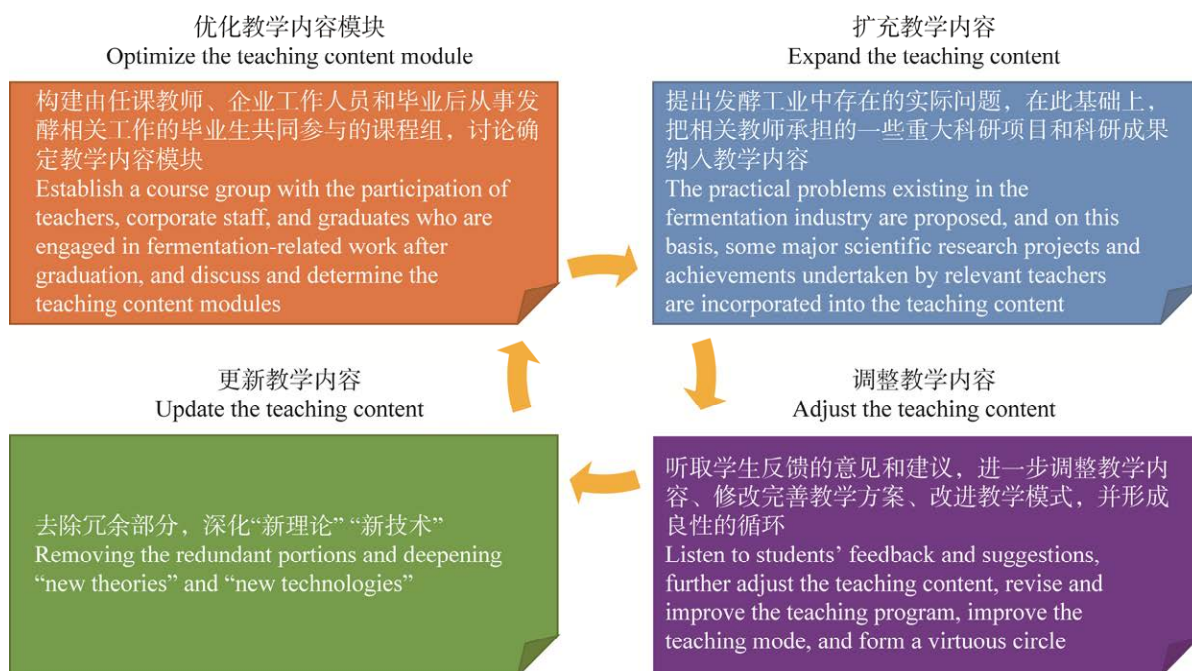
优化教学内容模块
Optimize the teaching content module

构建由任课教师、企业工作人员和毕业后从事发酵相关工作的毕业生共同参与的课程组，讨论确定教学内容模块
Establish a course group with the participation of teachers, corporate staff, and graduates who are engaged in fermentation-related work after graduation, and discuss and determine the teaching content modules

扩充教学内容
Expand the teaching content

提出发酵工业中存在的实际问题，在此基础上，把相关教师承担的一些重大科研项目和科研成果纳入教学内容
The practical problems existing in the fermentation industry are proposed, and on this basis, some major scientific research projects and achievements undertaken by relevant teachers are incorporated into the teaching content

调整教学内容
Adjust the teaching content

听取学生反馈的意见和建议，进一步调整教学内容、修改完善教学方案、改进教学模式，并形成良性的循环
Listen to students' feedback and suggestions, further adjust the teaching content, revise and improve the teaching program, improve the teaching mode, and form a virtuous circle

更新教学内容
Update the teaching content

去除冗余部分，深化“新理论” “新技术”
Removing the redundant portions and deepening “new theories” and “new technologies”